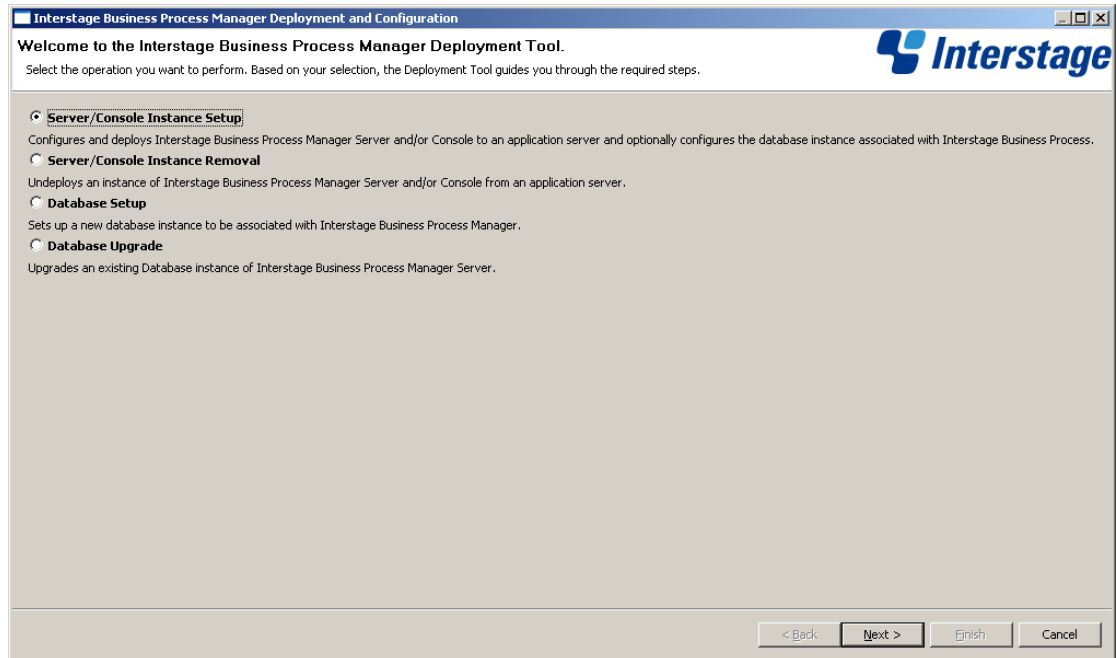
Interstage Business Process Manager Deployment and Configuration

Welcome to the Interstage Business Process Manager Deployment Tool.

Select the operation you want to perform. Based on your selection, the Deployment Tool guides you through the required steps.

Interstage

Server/Console Instance Setup

Configures and deploys Interstage Business Process Manager Server and/or Console to an application server and optionally configures the database instance associated with Interstage Business Process.

Server/Console Instance Removal

Undeploys an instance of Interstage Business Process Manager Server and/or Console from an application server.

Database Setup

Sets up a new database instance to be associated with Interstage Business Process Manager.

Database Upgrade

Upgrades an existing Database instance of Interstage Business Process Manager Server.

< Back Next > Finish Cancel